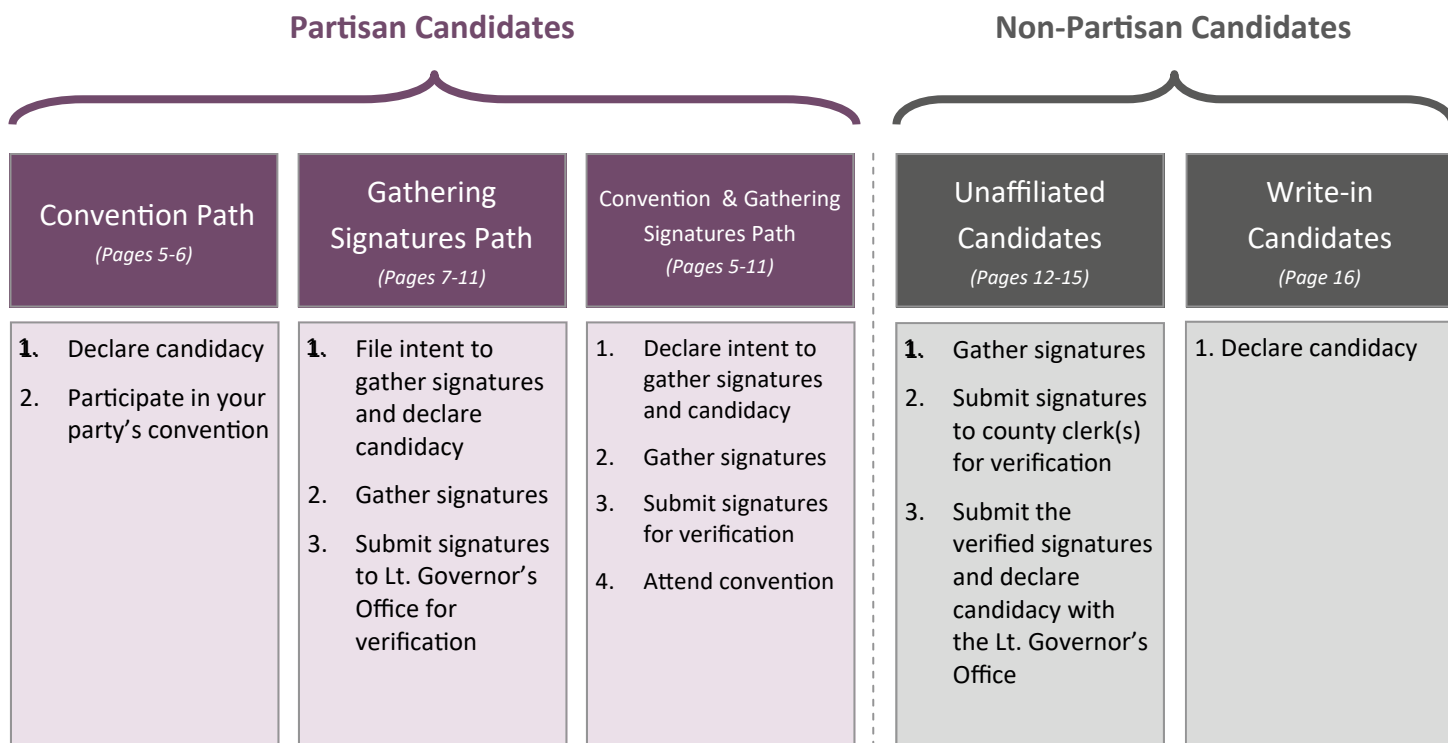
Partisan Candidates

Non-Partisan Candidates

Convention Path
(Pages 5-6)

1、 Declare candidacy
2. Participate in your party's convention

Gathering Signatures Path
(Pages 7-11)

1、 File intent to gather signatures and declare candidacy
2. Gather signatures
3. Submit signatures to Lt. Governor's Office for verification

Convention & Gathering Signatures Path
(Pages 5-11)

1. Declare intent to gather signatures and candidacy
2. Gather signatures
3. Submit signatures for verification
4. Attend convention

Unaffiliated Candidates
(Pages 12-15)

1、 Gather signatures
2. Submit signatures to county clerk(s) for verification
3. Submit the verified signatures and declare candidacy with the Lt. Governor's Office

Write-in Candidates
(Page 16)

1. Declare candidacy